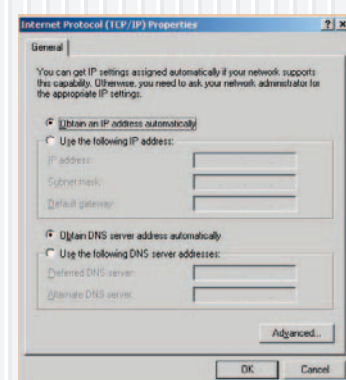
Internet Protocol (TCP/IP) Properties

?  X

General

You can get IP settings assigned automatically if your network supports this capability. Otherwise, you need to ask your network administrator for the appropriate IP settings.

Obtain an IP address automatically

Use the following IP address:

IP address:

Subnet mask:

Default gateway:

Obtain DNS server address automatically

Use the following DNS server addresses:

Preferred DNS server:

Alternate DNS server:

Advanced...

OK

Cancel